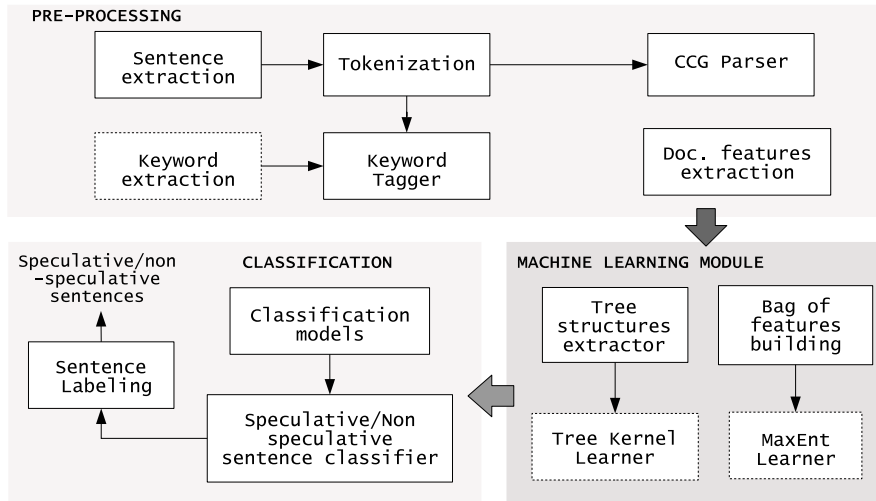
PRE-PROCESSING

Sentence extraction

Tokenization

CCG Parser

Keyword extraction

Keyword Tagger

Doc. features extraction

CLASSIFICATION

Speculative/non-speculative sentences

Classification models

Sentence Labeling

Speculative/Non speculative sentence classifier

MACHINE LEARNING MODULE

Tree structures extractor

Bag of features building

Tree Kernel Learner

MaxEnt Learner